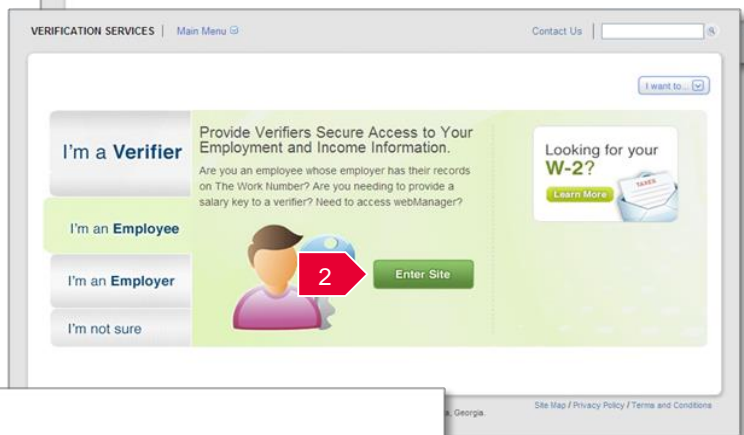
VERIFICATION SERVICES | Main Menu

Contact Us

I want to...

I'm a Verifier

I'm an Employee

I'm an Employer

I'm not sure

Provide Verifiers Secure Access to Your Employment and Income Information.

Are you an employee whose employer has their records on The Work Number? Are you needing to provide a salary key to a verifier? Need to access webManager?

2

Enter Site

Looking for your W-2?

Learn More

TAXES

a, Georgia

Site Map / Privacy Policy / Terms and Conditions